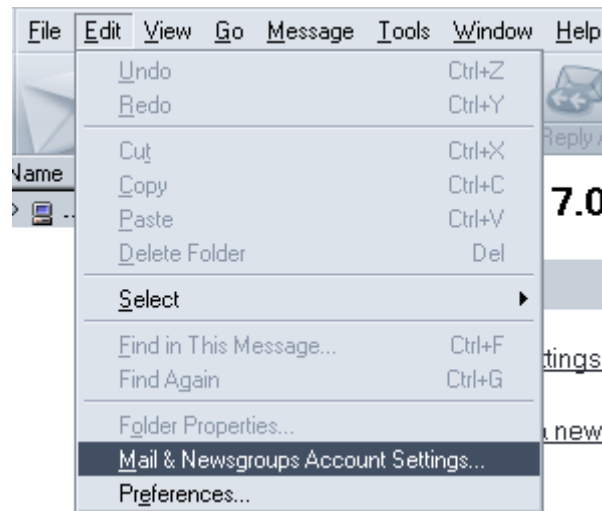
File Edit View Go Message Tools Window Help

Undo Ctrl+Z
Redo Ctrl+Y
Cut Ctrl+X
Copy Ctrl+C
Paste Ctrl+V
Delete Folder Del
Select
Find in This Message... Ctrl+F
Find Again Ctrl+G
Folder Properties...
Mail & Newsgroups Account Settings...
Preferences...

Reply
Name
7.0
ttings
new